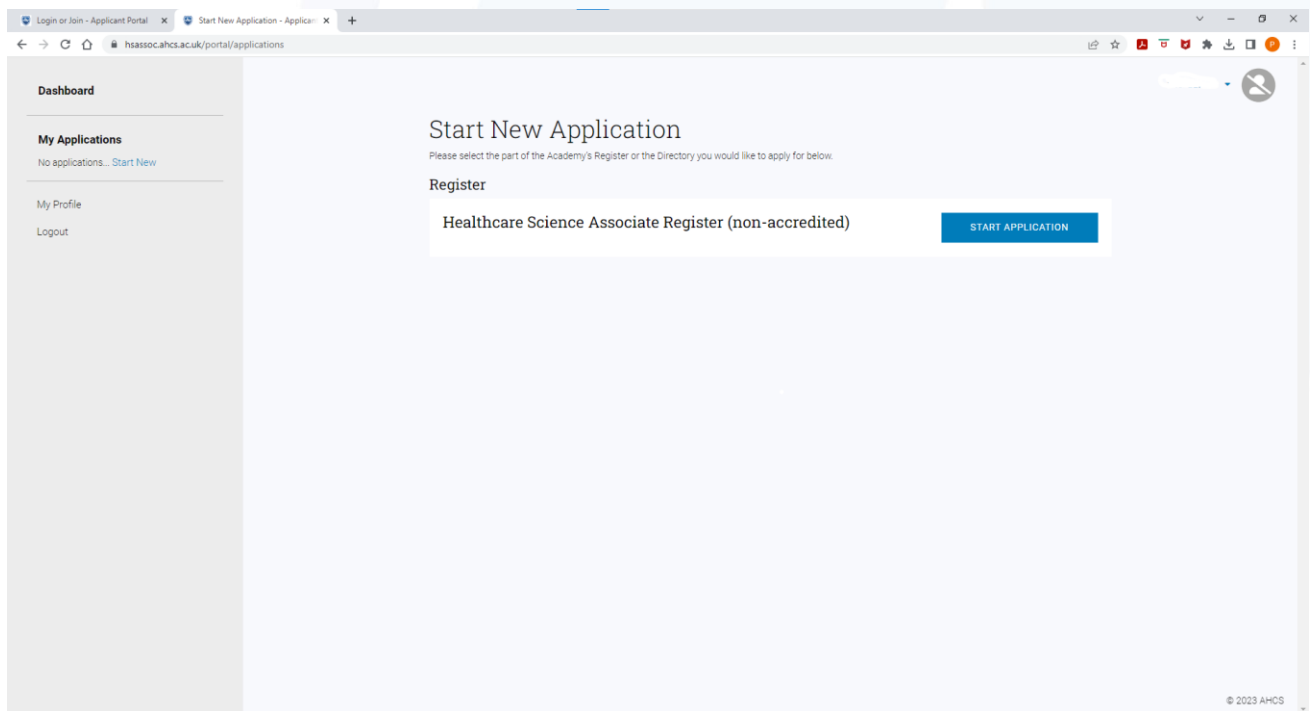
Login or Join - Applicant Portal ×
Start New Application - Applican ×
+

hsassoc.ahcs.ac.uk/portal/applications

P

Dashboard

My Applications
No applications... Start New

My Profile
Logout

Start New Application
Please select the part of the Academy's Register or the Directory you would like to apply for below.

Register

Healthcare Science Associate Register (non-accredited)

START APPLICATION

© 2023 AHCS